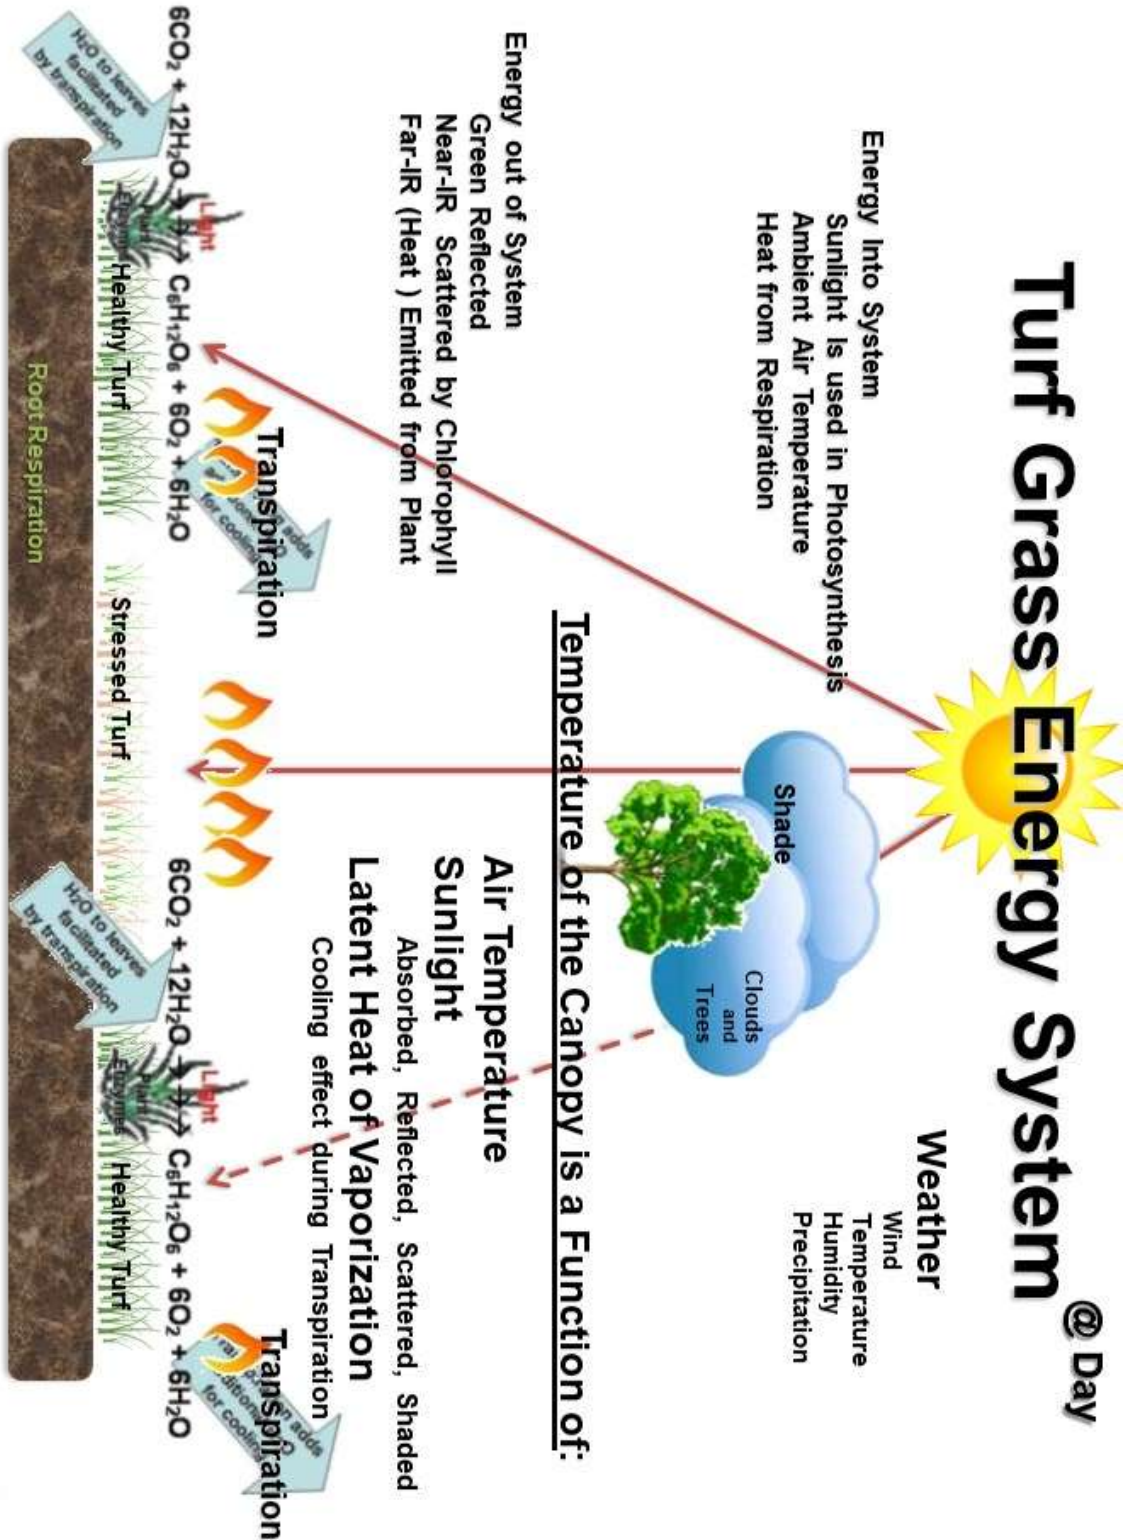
Turf Grass Energy System @ Day

Energy Into System
Sunlight is used in Photosynthesis
Ambient Air Temperature
Heat from Respiration

Weather
Wind
Temperature
Humidity
Precipitation

Energy out of System
Green Reflected
Near-IR Scattered by Chlorophyll
Far-IR (Heat) Emitted from Plant

Shade

Clouds and Trees

Temperature of the Canopy is a Function of:

Air Temperature

Sunlight
Absorbed, Reflected, Scattered, Shaded

Latent Heat of Vaporization
Cooling effect during Transpiration

Transpiration

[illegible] adds for cooling

Transpiration

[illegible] adds for cooling

H₂O to leaves facilitated by transpiration

H₂O to leaves facilitated by transpiration

Light

Light

$6CO_2 + 12H_2O \rightarrow C_6H_{12}O_6 + 6O_2 + 6H_2O$

$6CO_2 + 12H_2O \rightarrow C_6H_{12}O_6 + 6O_2 + 6H_2O$

Enzyme

Enzyme

Healthy Turf

Stressed Turf

Healthy Turf

Root Respiration